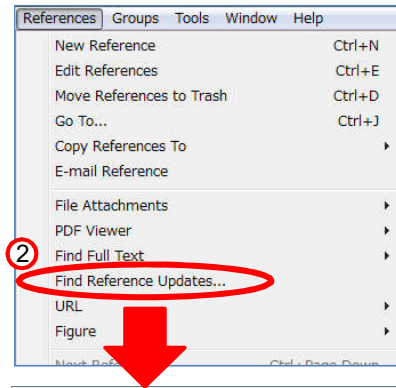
References Groups Tools Window Help

New Reference Ctrl+N
Edit References Ctrl+E
Move References to Trash Ctrl+D
Go To... Ctrl+J
Copy References To
E-mail Reference

File Attachments
PDF Viewer
2
Find Full Text
Find Reference Updates...
URL
Figure
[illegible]